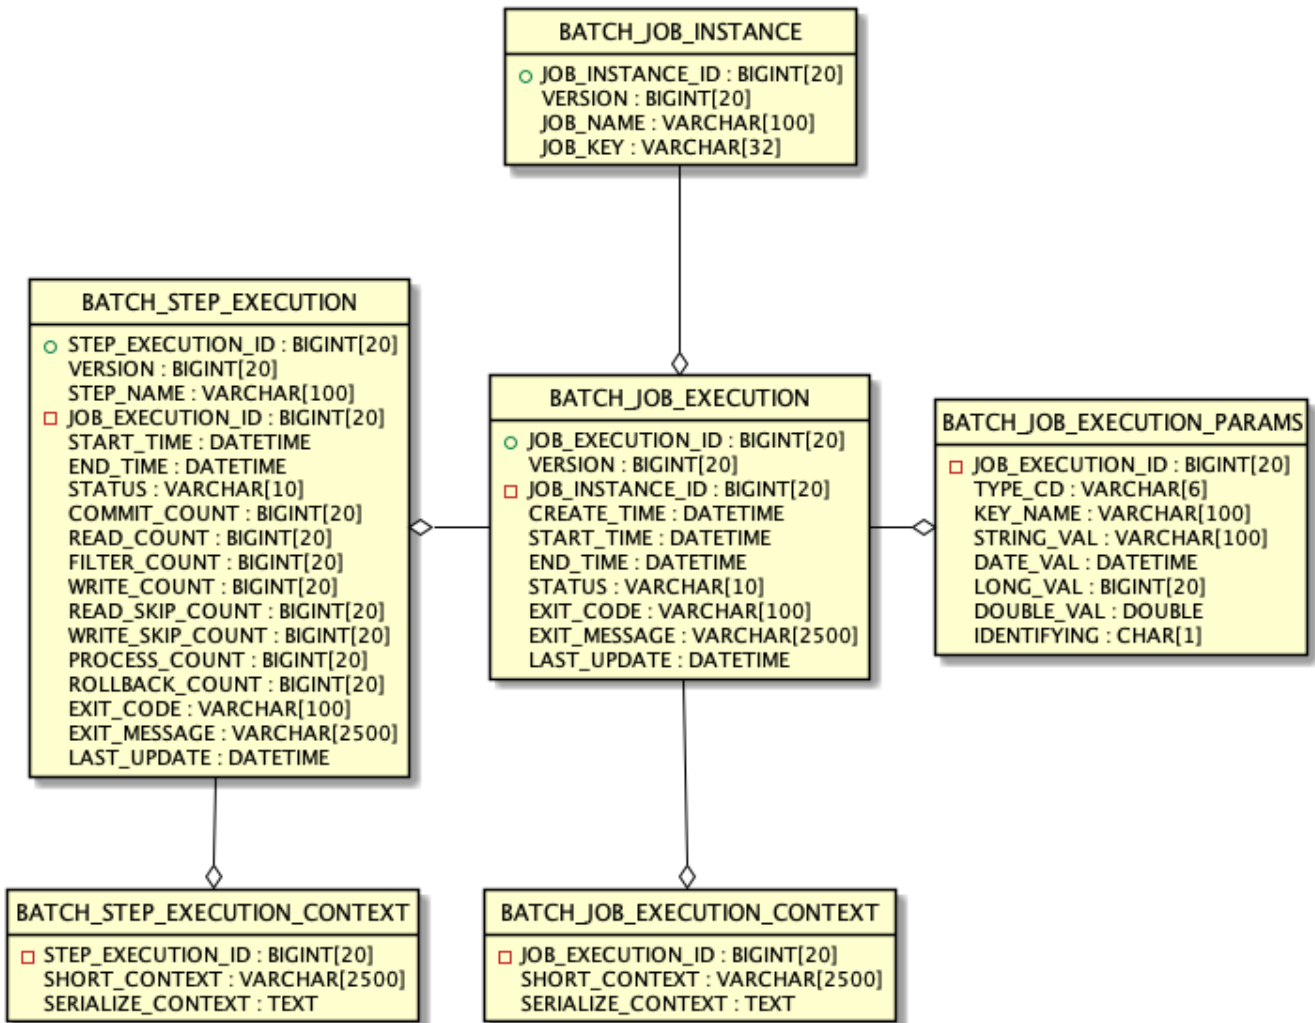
BATCH_JOB_INSTANCE

JOB_INSTANCE_ID : BIGINT[20]
VERSION : BIGINT[20]
JOB_NAME : VARCHAR[100]
JOB_KEY : VARCHAR[32]

BATCH_STEP_EXECUTION

STEP_EXECUTION_ID : BIGINT[20]
VERSION : BIGINT[20]
STEP_NAME : VARCHAR[100]
JOB_EXECUTION_ID : BIGINT[20]
START_TIME : DATETIME
END_TIME : DATETIME
STATUS : VARCHAR[10]
COMMIT_COUNT : BIGINT[20]
READ_COUNT : BIGINT[20]
FILTER_COUNT : BIGINT[20]
WRITE_COUNT : BIGINT[20]
READ_SKIP_COUNT : BIGINT[20]
WRITE_SKIP_COUNT : BIGINT[20]
PROCESS_COUNT : BIGINT[20]
ROLLBACK_COUNT : BIGINT[20]
EXIT_CODE : VARCHAR[100]
EXIT_MESSAGE : VARCHAR[2500]
LAST_UPDATE : DATETIME

BATCH_JOB_EXECUTION

JOB_EXECUTION_ID : BIGINT[20]
VERSION : BIGINT[20]
JOB_INSTANCE_ID : BIGINT[20]
CREATE_TIME : DATETIME
START_TIME : DATETIME
END_TIME : DATETIME
STATUS : VARCHAR[10]
EXIT_CODE : VARCHAR[100]
EXIT_MESSAGE : VARCHAR[2500]
LAST_UPDATE : DATETIME

BATCH_JOB_EXECUTION_PARAMS

JOB_EXECUTION_ID : BIGINT[20]
TYPE_CD : VARCHAR[6]
KEY_NAME : VARCHAR[100]
STRING_VAL : VARCHAR[100]
DATE_VAL : DATETIME
LONG_VAL : BIGINT[20]
DOUBLE_VAL : DOUBLE
IDENTIFYING : CHAR[1]

BATCH_STEP_EXECUTION_CONTEXT

STEP_EXECUTION_ID : BIGINT[20]
SHORT_CONTEXT : VARCHAR[2500]
SERIALIZE_CONTEXT : TEXT

BATCH_JOB_EXECUTION_CONTEXT

JOB_EXECUTION_ID : BIGINT[20]
SHORT_CONTEXT : VARCHAR[2500]
SERIALIZE_CONTEXT : TEXT